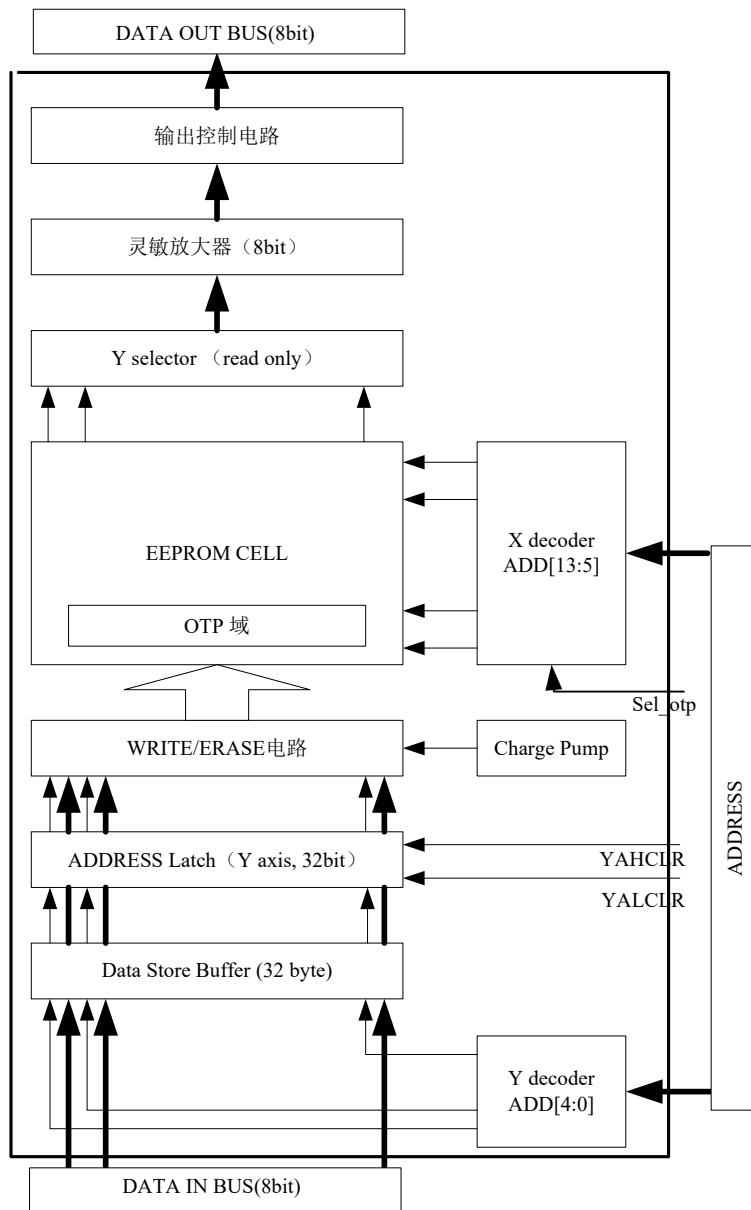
DATA OUT BUS(8bit)

输出控制电路

灵敏放大器（8bit）

Y selector （read only）

EEPROM CELL

OTP 域

X decoder
ADD[13:5]

Sel_otp

WRITE/ERASE电路

Charge Pump

ADDRESS Latch（Y axis, 32bit）

YAHCLR

YALCLR

ADDRESS

Data Store Buffer (32 byte)

Y decoder
ADD[4:0]

DATA IN BUS(8bit)